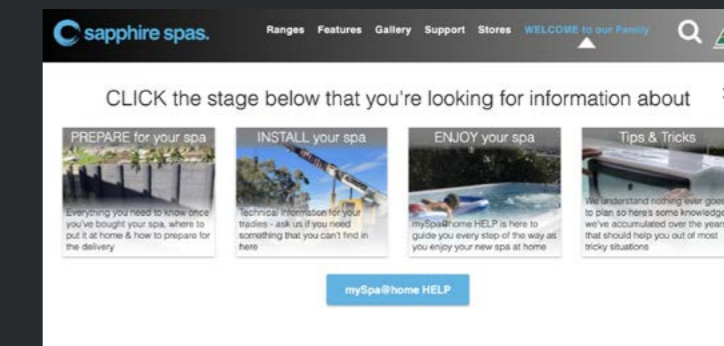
sapphire spas.

Ranges Features Gallery Support Stores WELCOME to our Family

CLICK the stage below that you're looking for information about

PREPARE for your spa

Everything you need to know once you've bought your spa, where to put it at home & how to prepare for the delivery

INSTALL your spa

Technical information for your tradies - ask us if you need something that you can't find in here

ENJOY your spa

mySpa@home HELP is here to guide you every step of the way as you enjoy your new spa at home

Tips & Tricks

We understand nothing ever goes to plan so here's some knowledge we've accumulated over the years that should help you out of most tricky situations

mySpa@home HELP